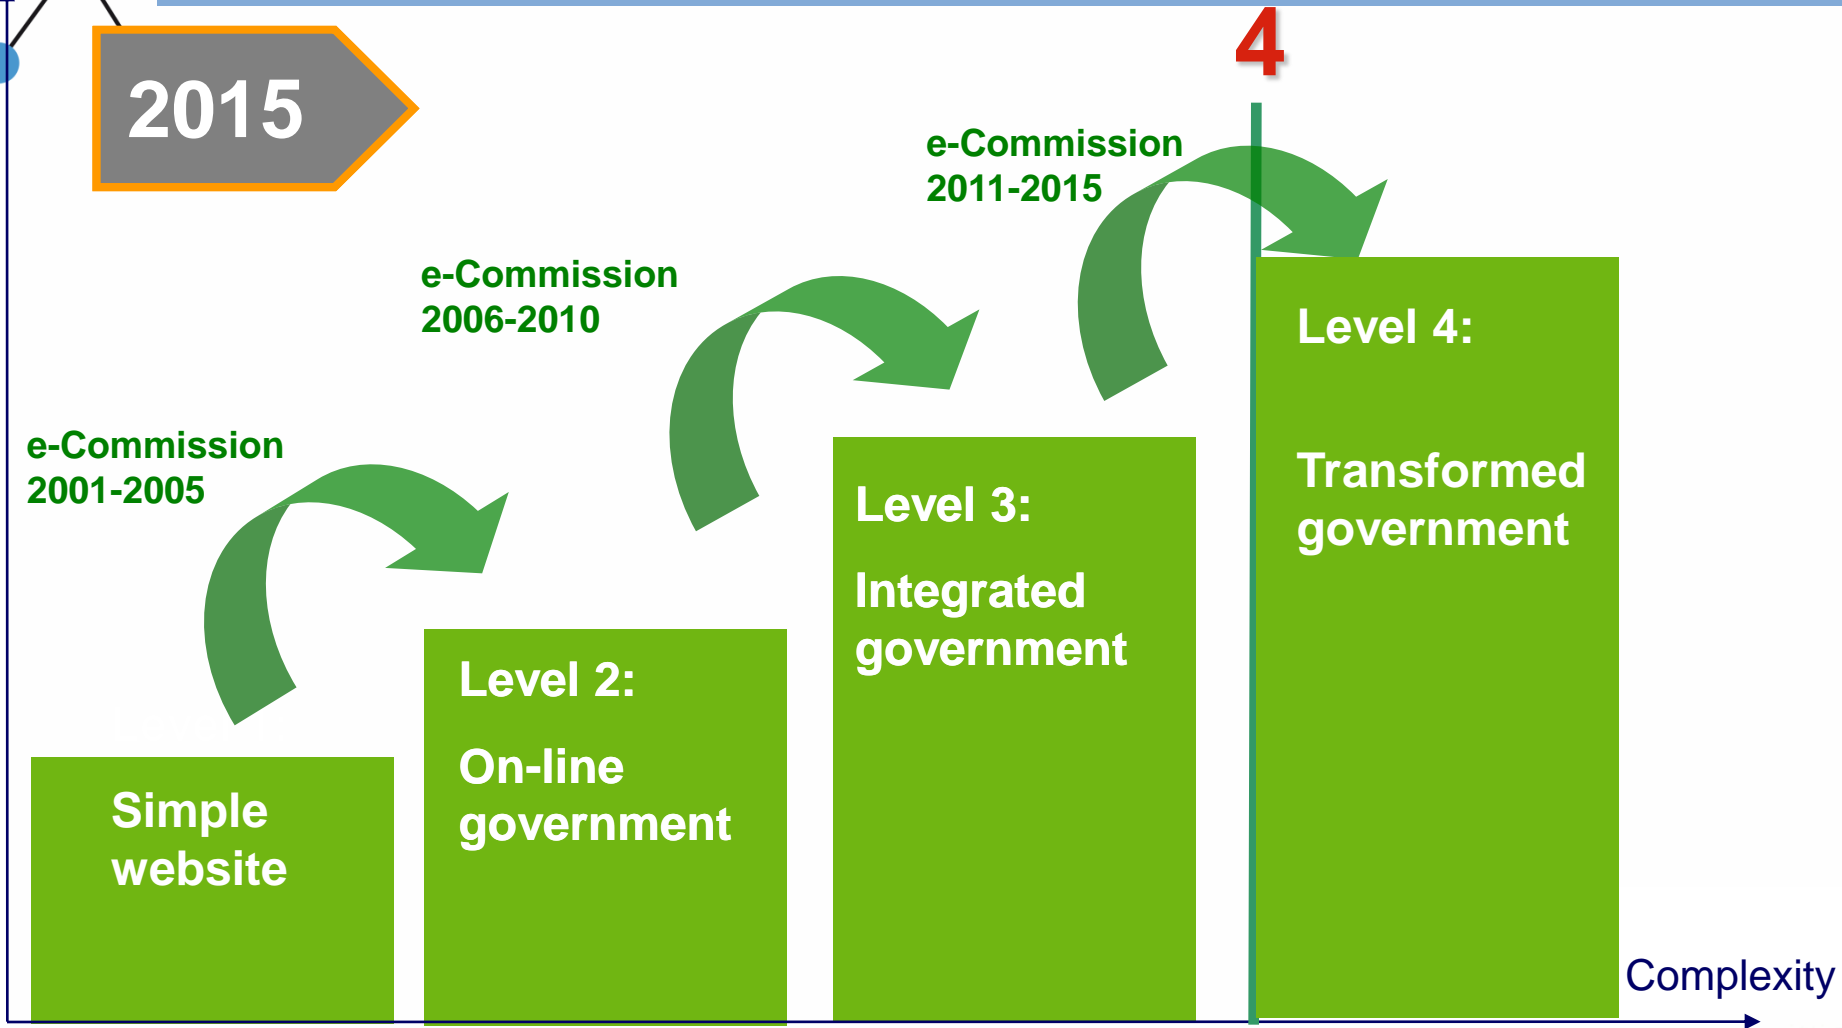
2015

4

e-Commission 2011-2015

e-Commission 2006-2010

e-Commission 2001-2005

Simple website

Level 2:

On-line government

Level 3:

Integrated government

Level 4:

Transformed government

Complexity